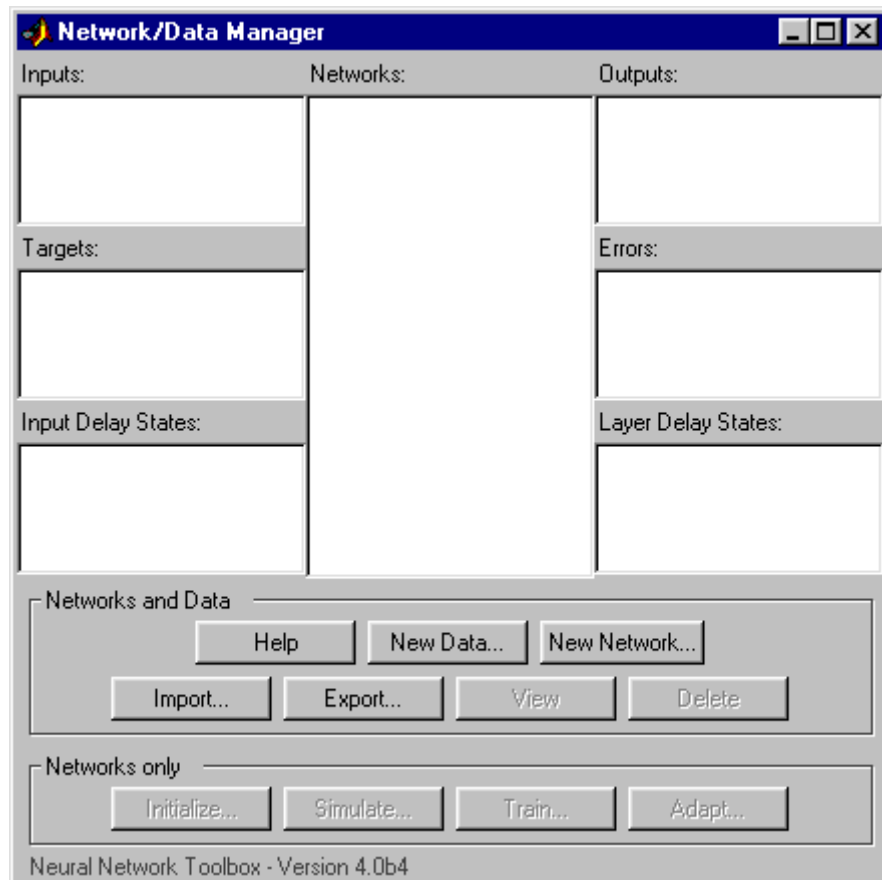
Network/Data Manager

Inputs:

Networks:

Outputs:

Targets:

Errors:

Input Delay States:

Layer Delay States:

Networks and Data

Help

New Data...

New Network...

Import...

Export...

View

Delete

Networks only

Initialize...

Simulate...

Train...

Adapt...

Neural Network Toolbox - Version 4.0b4